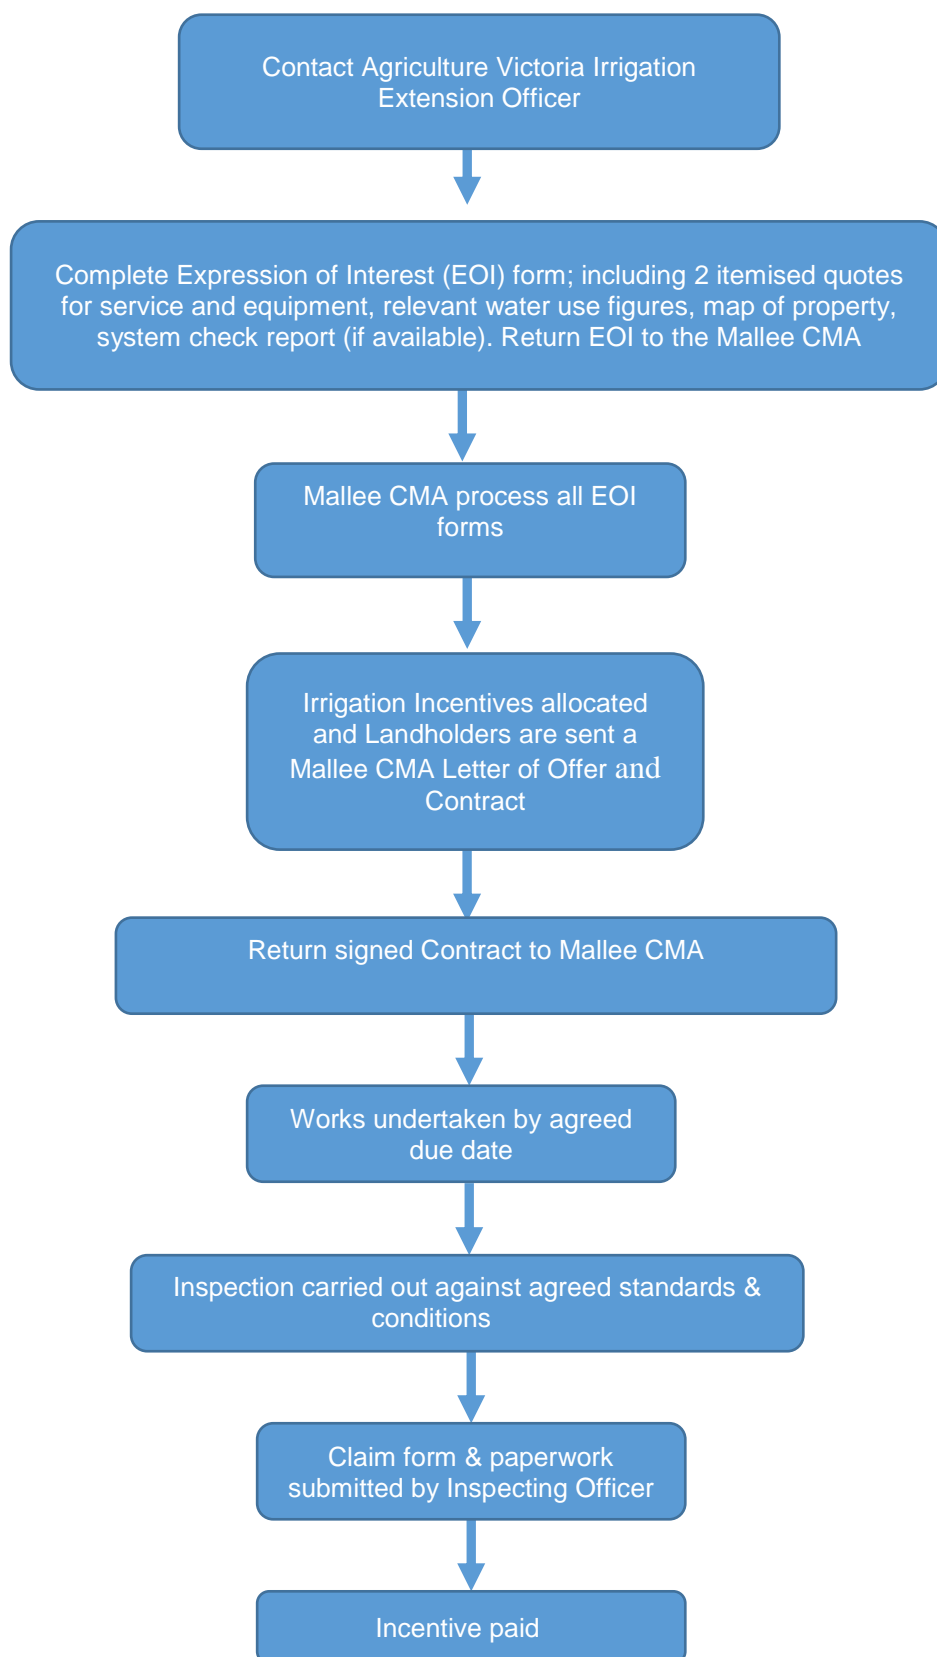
Contact Agriculture Victoria Irrigation Extension Officer

Complete Expression of Interest (EOI) form; including 2 itemised quotes for service and equipment, relevant water use figures, map of property, system check report (if available). Return EOI to the Mallee CMA

Mallee CMA process all EOI forms

Irrigation Incentives allocated and Landholders are sent a Mallee CMA Letter of Offer and Contract

Return signed Contract to Mallee CMA

Works undertaken by agreed due date

Inspection carried out against agreed standards & conditions

Claim form & paperwork submitted by Inspecting Officer

Incentive paid